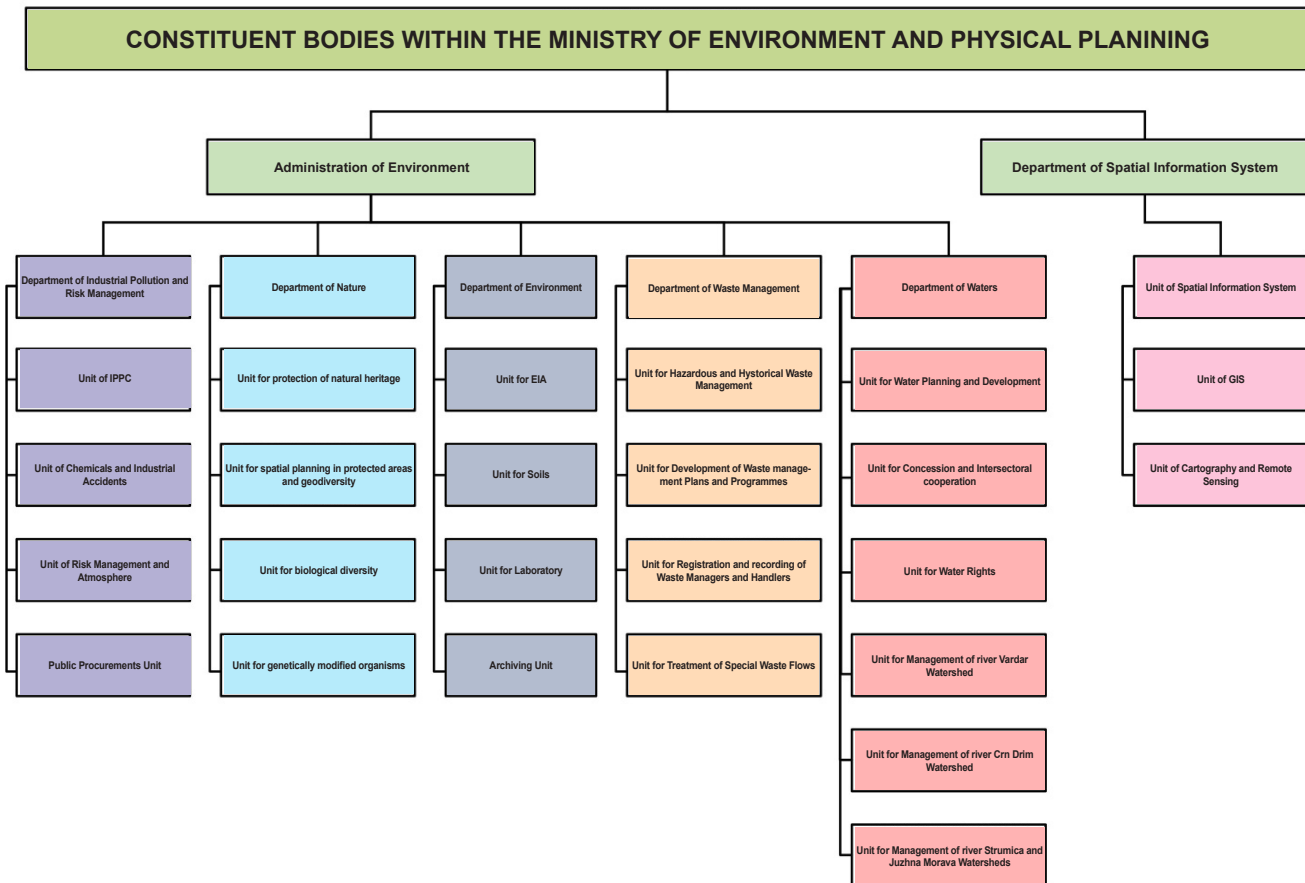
CONSTITUENT BODIES WITHIN THE MINISTRY OF ENVIRONMENT AND PHYSICAL PLANINING

Administration of Environment

Department of Spatial Information System

Department of Industrial Pollution and Risk Management

Unit of IPPC

Unit of Chemicals and Industrial Accidents

Unit of Risk Management and Atmosphere

Public Procurements Unit

Department of Nature

Unit for protection of natural heritage

Unit for spatial planning in protected areas and geodiversity

Unit for biological diversity

Unit for genetically modified organisms

Department of Environment

Unit for EIA

Unit for Soils

Unit for Laboratory

Archiving Unit

Department of Waste Management

Unit for Hazardous and Hystorical Waste Management

Unit for Development of Waste management Plans and Programmes

Unit for Registration and recording of Waste Managers and Handlers

Unit for Treatment of Special Waste Flows

Department of Waters

Unit for Water Planning and Development

Unit for Concession and Intersectoral cooperation

Unit for Water Rights

Unit for Management of river Vardar Watershed

Unit for Management of river Crn Drim Watershed

Unit for Management of river Strumica and Juzhna Morava Watersheds

Unit of Spatial Information System

Unit of GIS

Unit of Cartography and Remote Sensing